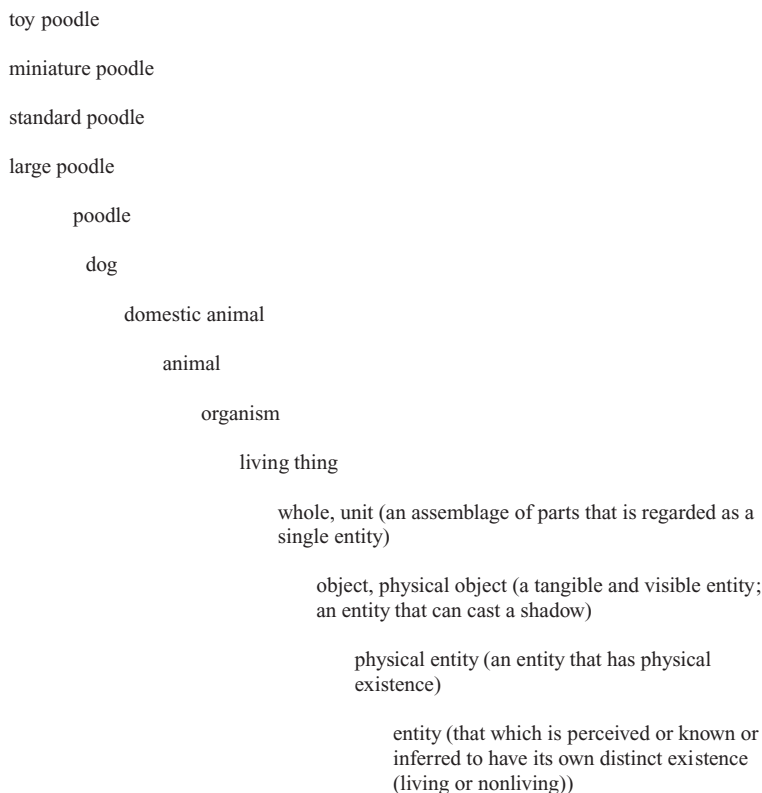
toy poodle

miniature poodle

standard poodle

large poodle

poodle

dog

domestic animal

animal

organism

living thing

whole, unit (an assemblage of parts that is regarded as a single entity)

object, physical object (a tangible and visible entity; an entity that can cast a shadow)

physical entity (an entity that has physical existence)

entity (that which is perceived or known or inferred to have its own distinct existence (living or nonliving))